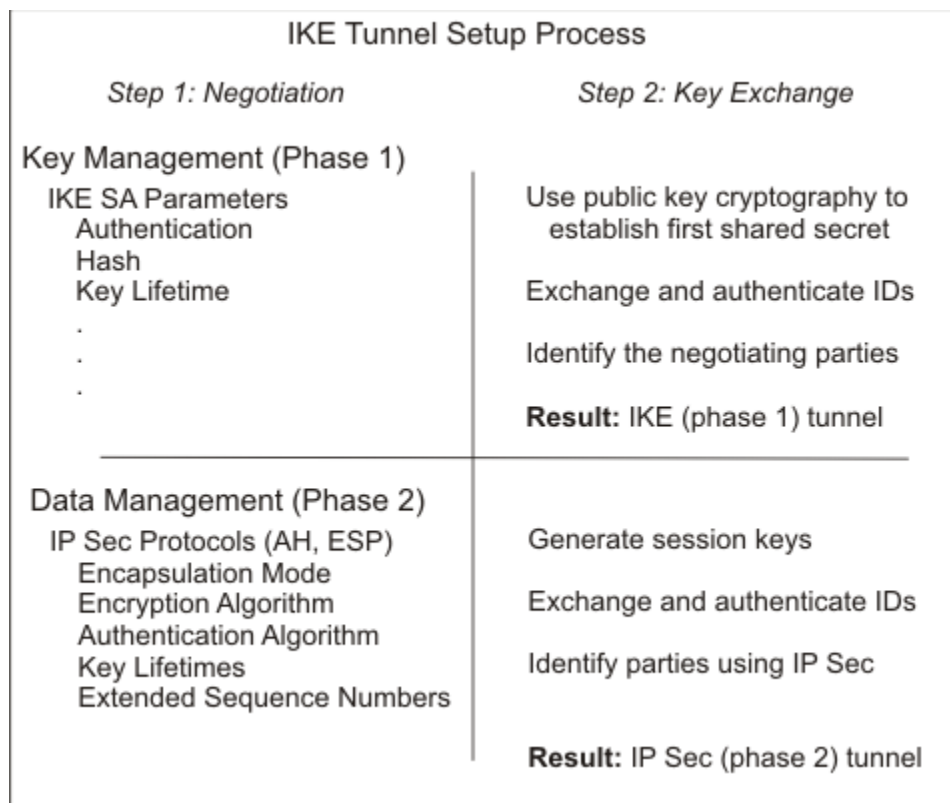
IKE Tunnel Setup Process

Step 1: Negotiation

Step 2: Key Exchange

Key Management (Phase 1)

IKE SA Parameters
Authentication
Hash
Key Lifetime
.
.
.

Use public key cryptography to establish first shared secret

Exchange and authenticate IDs

Identify the negotiating parties

**Result:** IKE (phase 1) tunnel

Data Management (Phase 2)

IP Sec Protocols (AH, ESP)
Encapsulation Mode
Encryption Algorithm
Authentication Algorithm
Key Lifetimes
Extended Sequence Numbers

Generate session keys

Exchange and authenticate IDs

Identify parties using IP Sec

**Result:** IP Sec (phase 2) tunnel